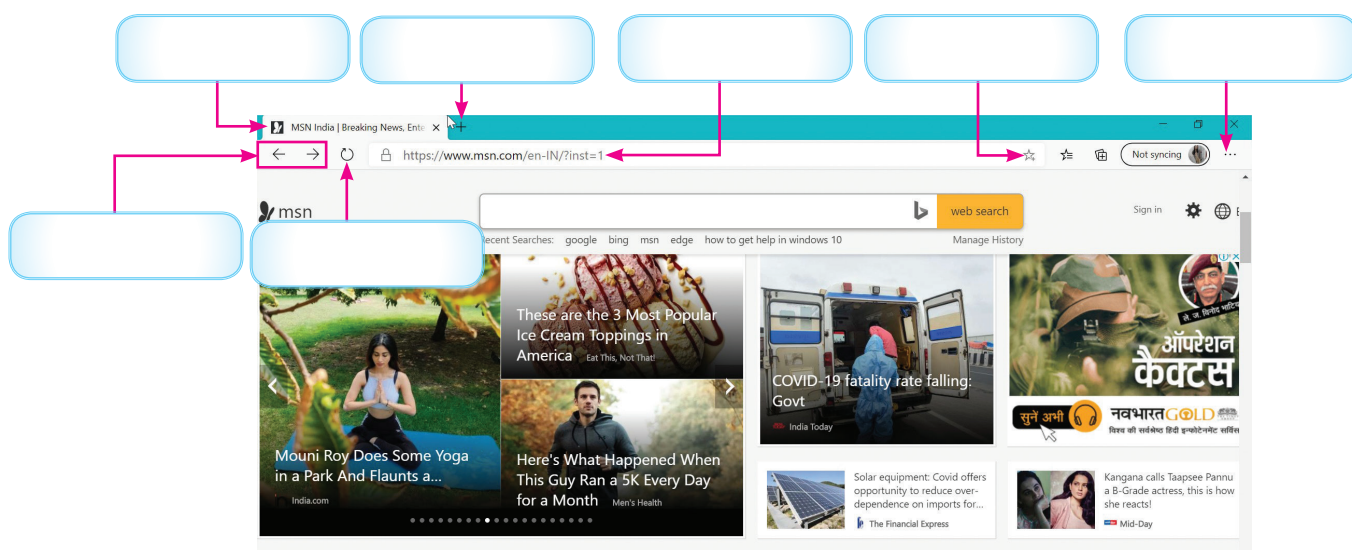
MSN India | Breaking News, Ente ×

https://www.msn.com/en-IN/?inst=1

Not syncing

msn

web search

Sign in

Recent Searches: google bing msn edge how to get help in windows 10

Manage History

These are the 3 Most Popular Ice Cream Toppings in America Eat This, Not That!

COVID-19 fatality rate falling: Govt

India Today

ऑपरेशन कैक्टस

सुनें अभी

नवभारतGOLD

Mouni Roy Does Some Yoga in a Park And Flaunts a...

India.com

Here's What Happened When This Guy Ran a 5K Every Day for a Month Men's Health

Solar equipment: Covid offers opportunity to reduce over-dependence on imports for...

The Financial Express

Kangana calls Taapsee Pannu a B-Grade actress, this is how she reacts!

Mid-Day